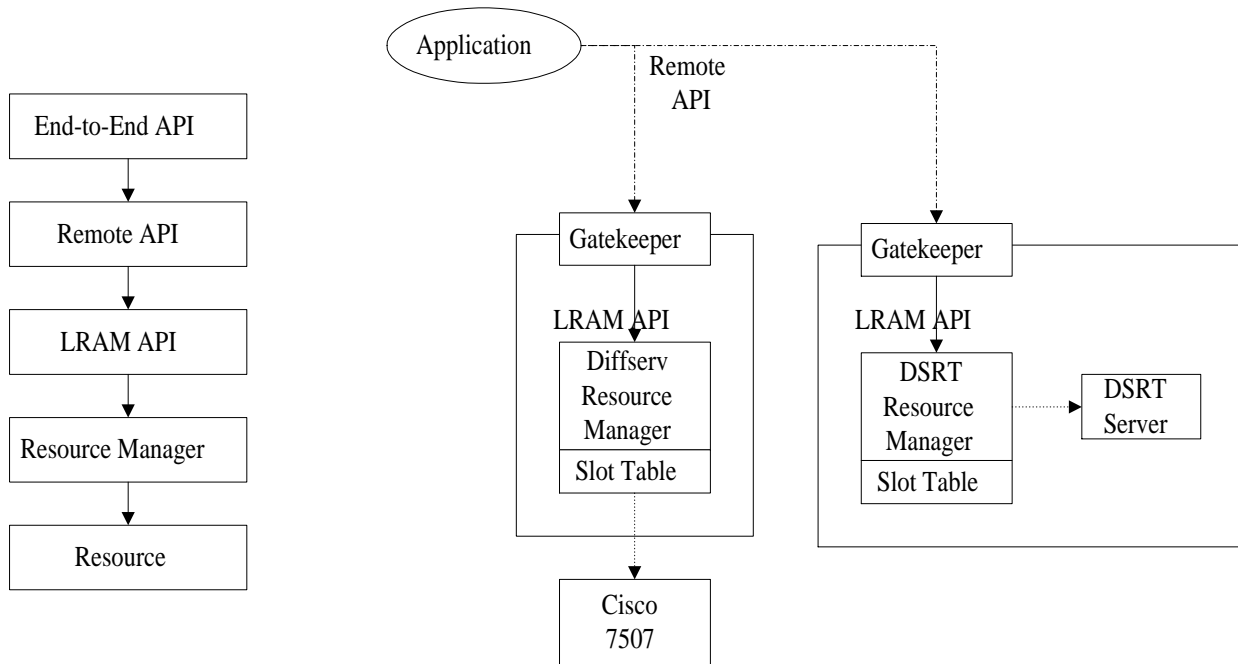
End-to-End API

Remote API

LRAM API

Resource Manager

Resource

Application

Remote API

Gatekeeper

LRAM API

Diffserv Resource Manager

Slot Table

Cisco 7507

Gatekeeper

LRAM API

DSRT Resource Manager

Slot Table

DSRT Server